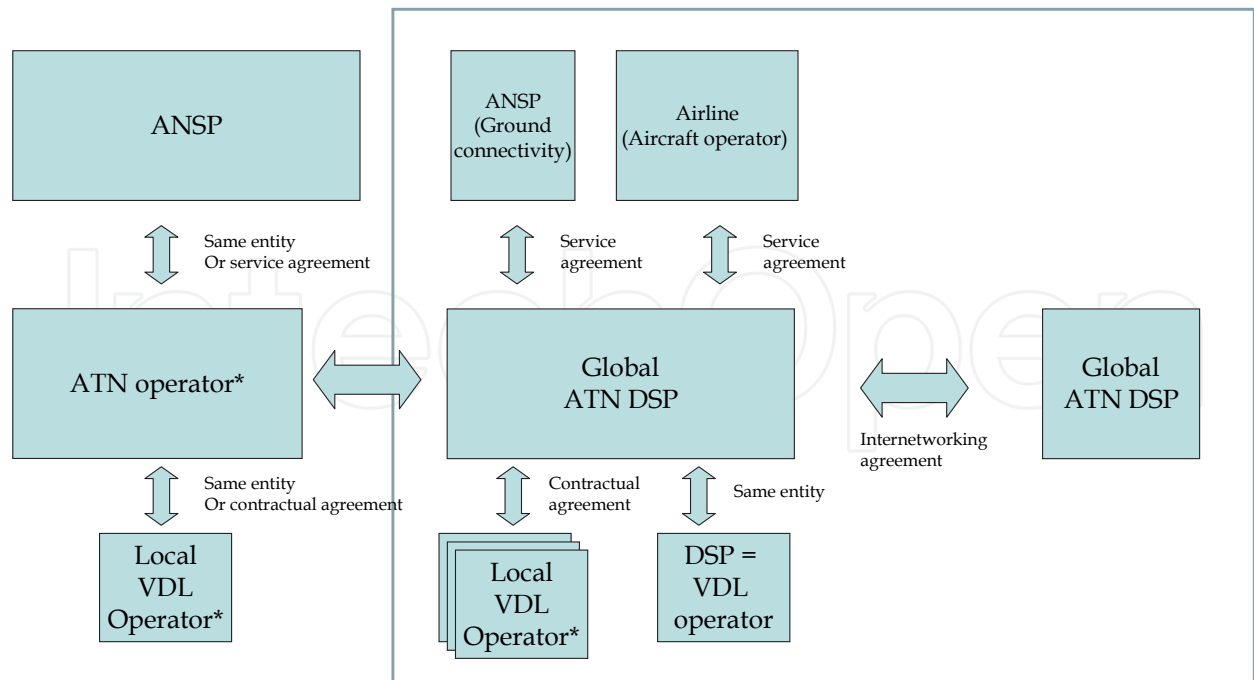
ANSP

Same entity
Or service agreement

ATN operator*

Same entity
Or contractual agreement

Local
VDL
Operator*

ANSP
(Ground connectivity)

Airline
(Aircraft operator)

Service agreement

Service agreement

Global
ATN DSP

Internetworking agreement

Global
ATN DSP

Contractual agreement

Same entity

Local
VDL
Operator*

DSP =
VDL
operator